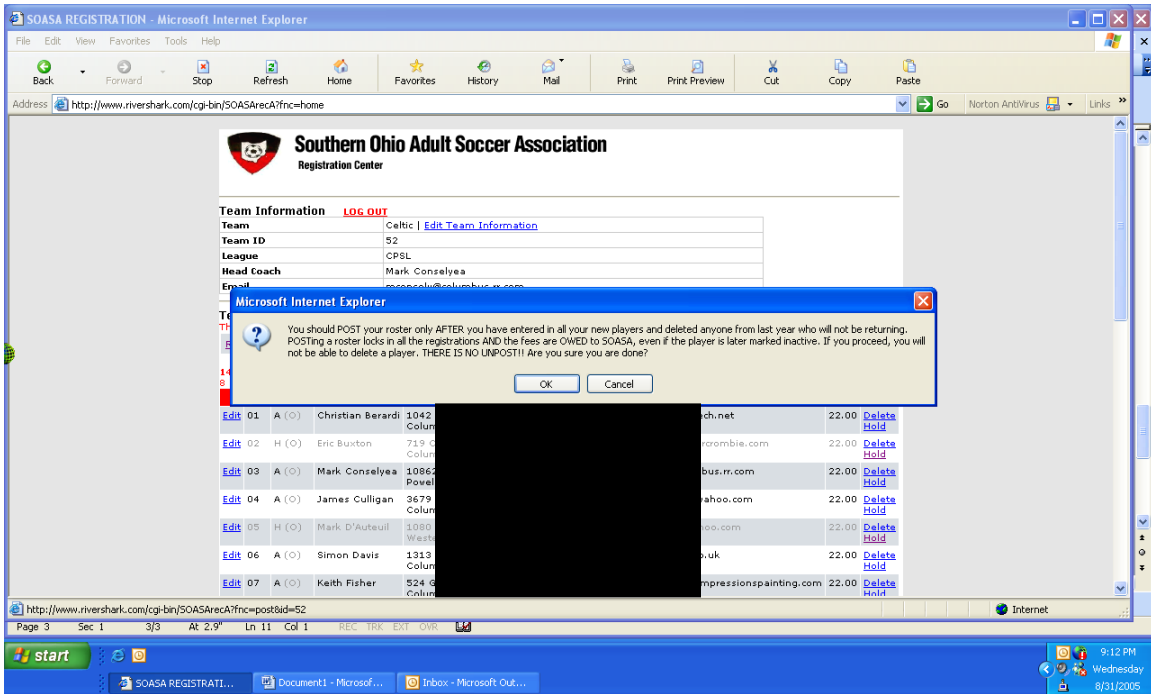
SOASA REGISTRATION - Microsoft Internet Explorer

File Edit View Favorites Tools Help

Back Forward Stop Refresh Home Favorites History Mail Print Print Preview Cut Copy Paste

Address http://www.rivershark.com/cgi-bin/SOASArecA?fnc=home

Go Norton AntiVirus Links

Southern Ohio Adult Soccer Association
Registration Center

Team Information LOG OUT

| Team | Celtic \| Edit Team Information |
|---|---|
| Team ID | 52 |
| League | CPSL |
| Head Coach | Mark Conselyea |
| Email | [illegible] |

Microsoft Internet Explorer

You should POST your roster only AFTER you have entered in all your new players and deleted anyone from last year who will not be returning. POSTing a roster locks in all the registrations AND the fees are OWED to SOASA, even if the player is later marked inactive. If you proceed, you will not be able to delete a player. THERE IS NO UNPOST!! Are you sure you are done?

OK Cancel

| Edit | 01 | A (O) | Christian Berardi | 1042 Colum | ch.net | 22.00 | Delete Hold |
|---|---|---|---|---|---|---|---|
| Edit | 02 | H (O) | Eric Buxton | 719 C Colum | rcrombie.com | 22.00 | Delete Hold |
| Edit | 03 | A (O) | Mark Conselyea | 10862 Powel | bus.rr.com | 22.00 | Delete Hold |
| Edit | 04 | A (O) | James Culligan | 3679 Colum | ahoo.com | 22.00 | Delete Hold |
| Edit | 05 | H (O) | Mark D'Auteuil | 1080 Westi | oo.com | 22.00 | Delete Hold |
| Edit | 06 | A (O) | Simon Davis | 1313 Colum | .uk | 22.00 | Delete Hold |
| Edit | 07 | A (O) | Keith Fisher | 524 G Colum | mpressionspainting.com | 22.00 | Delete Hold |

http://www.rivershark.com/cgi-bin/SOASArecA?fnc=post&id=52

Internet

Page 3 Sec 1 3/3 At 2.9" Ln 11 Col 1 REC TRK EXT OVR

start SOASA REGISTRATI... Document1 - Microsof... Inbox - Microsoft Out...

9:12 PM Wednesday 8/31/2005